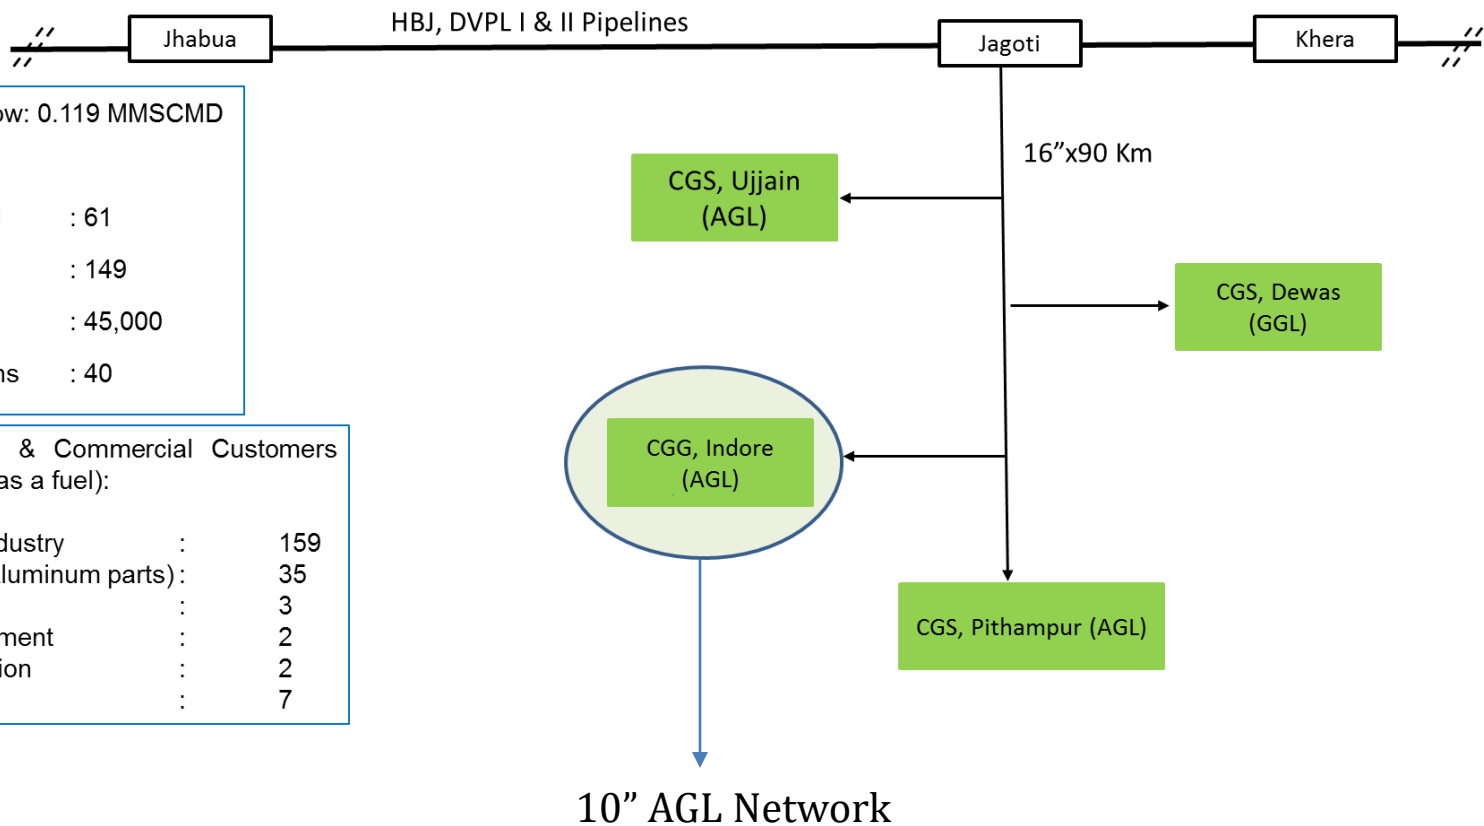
Jhabua

HBJ, DVPL I & II Pipelines

Jagoti

Khera

ow: 0.119 MMSCMD

: 61

: 149

: 45,000

ns : 40

& Commercial Customers as a fuel):

dustry : 159
luminum parts) : 35
: 3
ment : 2
ion : 2
: 7

16”x90 Km

CGS, Ujjain (AGL)

CGS, Dewas (GGL)

CGG, Indore (AGL)

CGS, Pithampur (AGL)

10” AGL Network